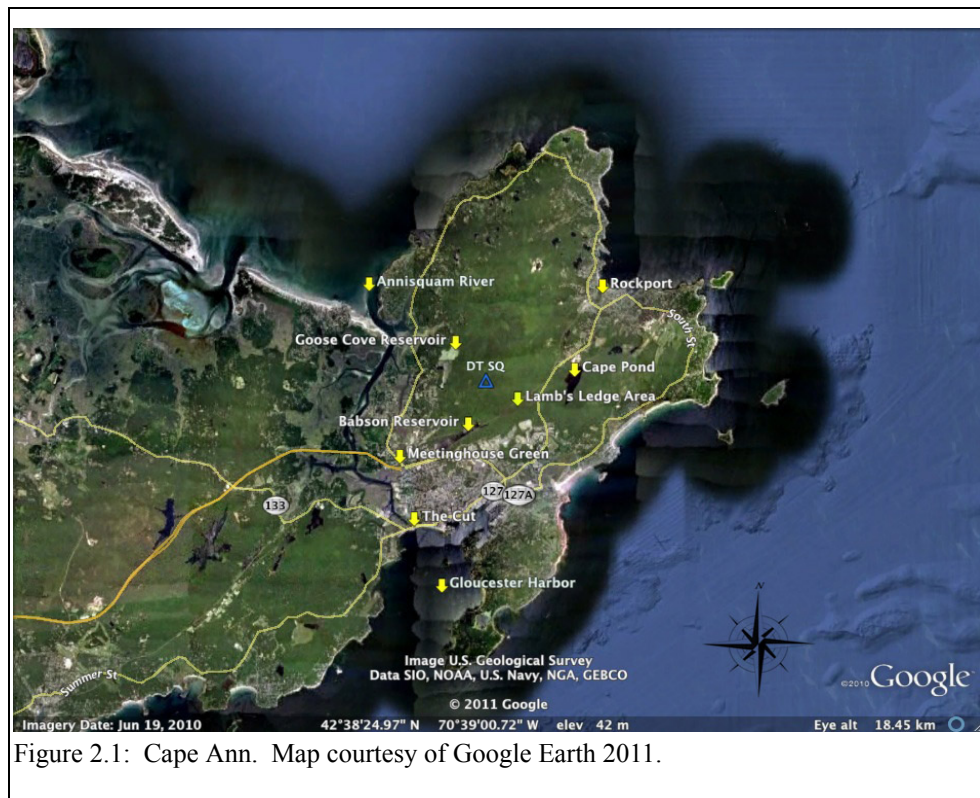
Annisquam River
Rockport
South St
Goose Cove Reservoir
DT SQ
Cape Pond
Lamb's Ledge Area
Babson Reservoir
Meetinghouse Green
133
127
127A
The Cut
Gloucester Harbor
N
Summer St
Image U.S. Geological Survey
Data SIO, NOAA, U.S. Navy, NGA, GEBCO
© 2011 Google
©2010 Google
Imagery Date: Jun 19, 2010 42°38'24.97" N 70°39'00.72" W elev 42 m Eye alt 18.45 km

Figure 2.1: Cape Ann. Map courtesy of Google Earth 2011.